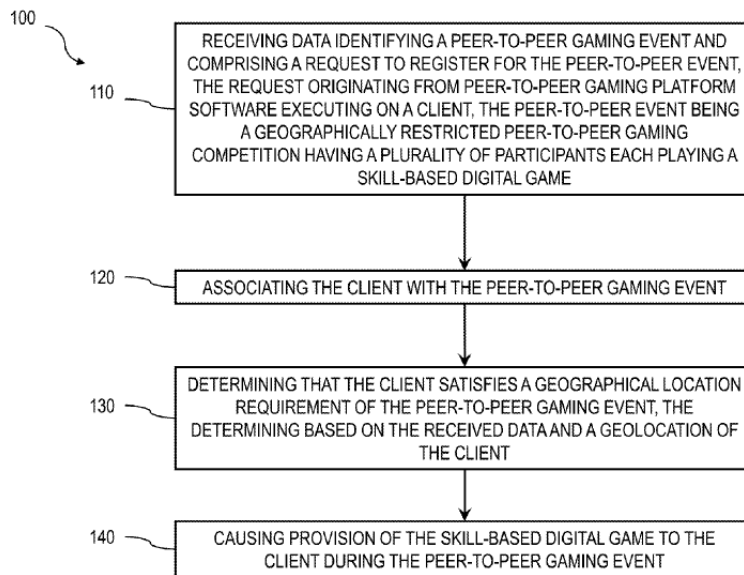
100

110

RECEIVING DATA IDENTIFYING A PEER-TO-PEER GAMING EVENT AND COMPRISING A REQUEST TO REGISTER FOR THE PEER-TO-PEER EVENT, THE REQUEST ORIGINATING FROM PEER-TO-PEER GAMING PLATFORM SOFTWARE EXECUTING ON A CLIENT, THE PEER-TO-PEER EVENT BEING A GEOGRAPHICALLY RESTRICTED PEER-TO-PEER GAMING COMPETITION HAVING A PLURALITY OF PARTICIPANTS EACH PLAYING A SKILL-BASED DIGITAL GAME

120

ASSOCIATING THE CLIENT WITH THE PEER-TO-PEER GAMING EVENT

130

DETERMINING THAT THE CLIENT SATISFIES A GEOGRAPHICAL LOCATION REQUIREMENT OF THE PEER-TO-PEER GAMING EVENT, THE DETERMINING BASED ON THE RECEIVED DATA AND A GEOLOCATION OF THE CLIENT

140

CAUSING PROVISION OF THE SKILL-BASED DIGITAL GAME TO THE CLIENT DURING THE PEER-TO-PEER GAMING EVENT